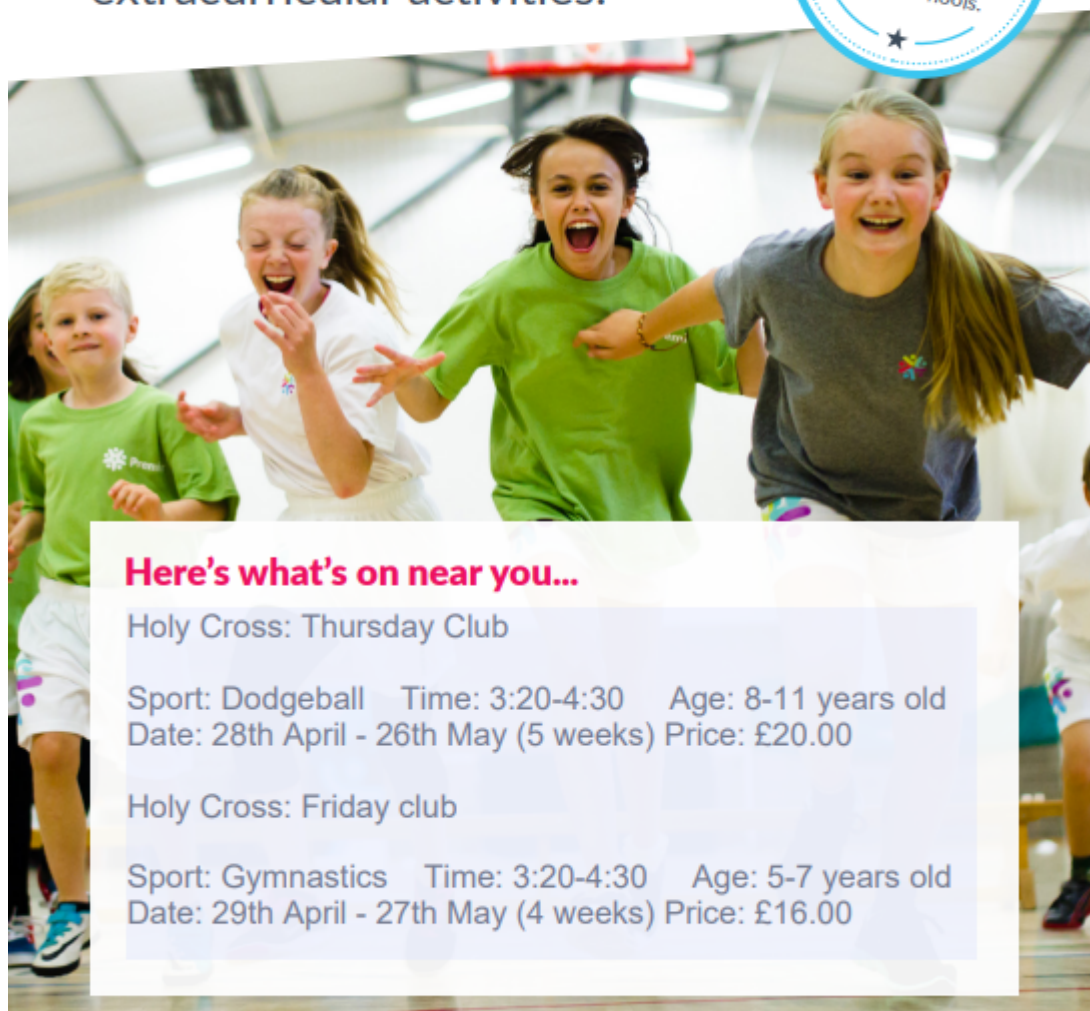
extracurricular activities.

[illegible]hools.

Here's what's on near you...

Holy Cross: Thursday Club

Sport: Dodgeball Time: 3:20-4:30 Age: 8-11 years old
Date: 28th April - 26th May (5 weeks) Price: £20.00

Holy Cross: Friday club

Sport: Gymnastics Time: 3:20-4:30 Age: 5-7 years old
Date: 29th April - 27th May (4 weeks) Price: £16.00